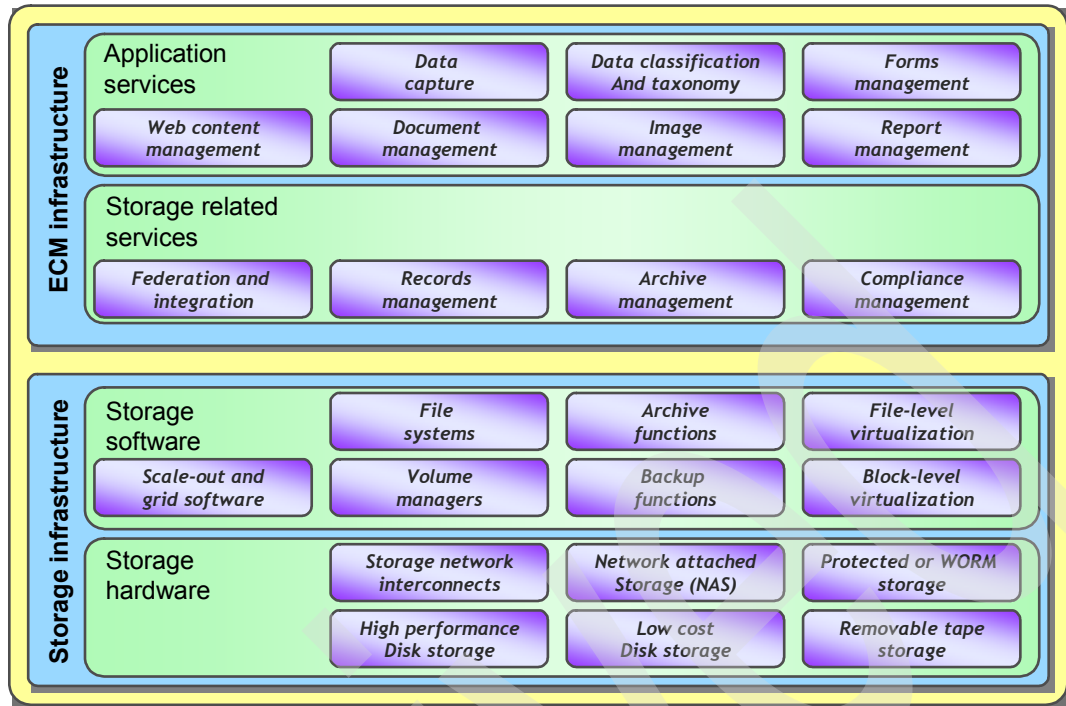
ECM infrastructure

Application services

Data capture

Data classification And taxonomy

Forms management

Web content management

Document management

Image management

Report management

Storage related services

Federation and integration

Records management

Archive management

Compliance management

Storage infrastructure

Storage software

File systems

Archive functions

File-level virtualization

Scale-out and grid software

Volume managers

Backup functions

Block-level virtualization

Storage hardware

Storage network interconnects

Network attached Storage (NAS)

Protected or WORM storage

High performance Disk storage

Low cost Disk storage

Removable tape storage